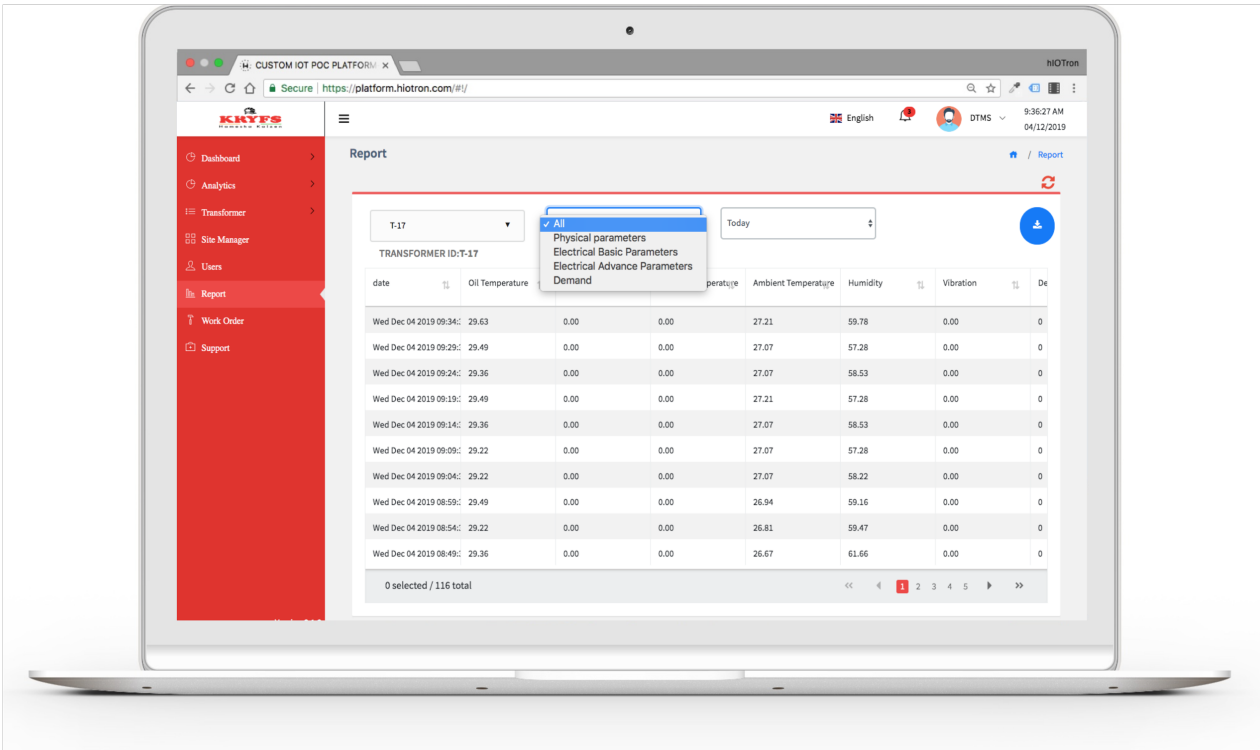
CUSTOM IOT POC PLATFORM ×

hIOTron

Secure | https://platform.hiotron.com/#!/

KRYFS

English

DTMS

9:36:27 AM
04/12/2019

Dashboard
Analytics
Transformer
Site Manager
Users
Report
Work Order
Support

Report

Report

T-17

✓ All
Physical parameters
Electrical Basic Parameters
Electrical Advance Parameters
Demand

Today

TRANSFORMER ID:T-17

| date | Oil Temperature | | perature | Ambient Temperature | Humidity | Vibration | De |
|---|---|---|---|---|---|---|---|
| Wed Dec 04 2019 09:34: | 29.63 | 0.00 | 0.00 | 27.21 | 59.78 | 0.00 | 0 |
| Wed Dec 04 2019 09:29: | 29.49 | 0.00 | 0.00 | 27.07 | 57.28 | 0.00 | 0 |
| Wed Dec 04 2019 09:24: | 29.36 | 0.00 | 0.00 | 27.07 | 58.53 | 0.00 | 0 |
| Wed Dec 04 2019 09:19: | 29.49 | 0.00 | 0.00 | 27.21 | 57.28 | 0.00 | 0 |
| Wed Dec 04 2019 09:14: | 29.36 | 0.00 | 0.00 | 27.07 | 58.53 | 0.00 | 0 |
| Wed Dec 04 2019 09:09: | 29.22 | 0.00 | 0.00 | 27.07 | 57.28 | 0.00 | 0 |
| Wed Dec 04 2019 09:04: | 29.22 | 0.00 | 0.00 | 27.07 | 58.22 | 0.00 | 0 |
| Wed Dec 04 2019 08:59: | 29.49 | 0.00 | 0.00 | 26.94 | 59.16 | 0.00 | 0 |
| Wed Dec 04 2019 08:54: | 29.22 | 0.00 | 0.00 | 26.81 | 59.47 | 0.00 | 0 |
| Wed Dec 04 2019 08:49: | 29.36 | 0.00 | 0.00 | 26.67 | 61.66 | 0.00 | 0 |

0 selected / 116 total

« ‹ 1 2 3 4 5 › »